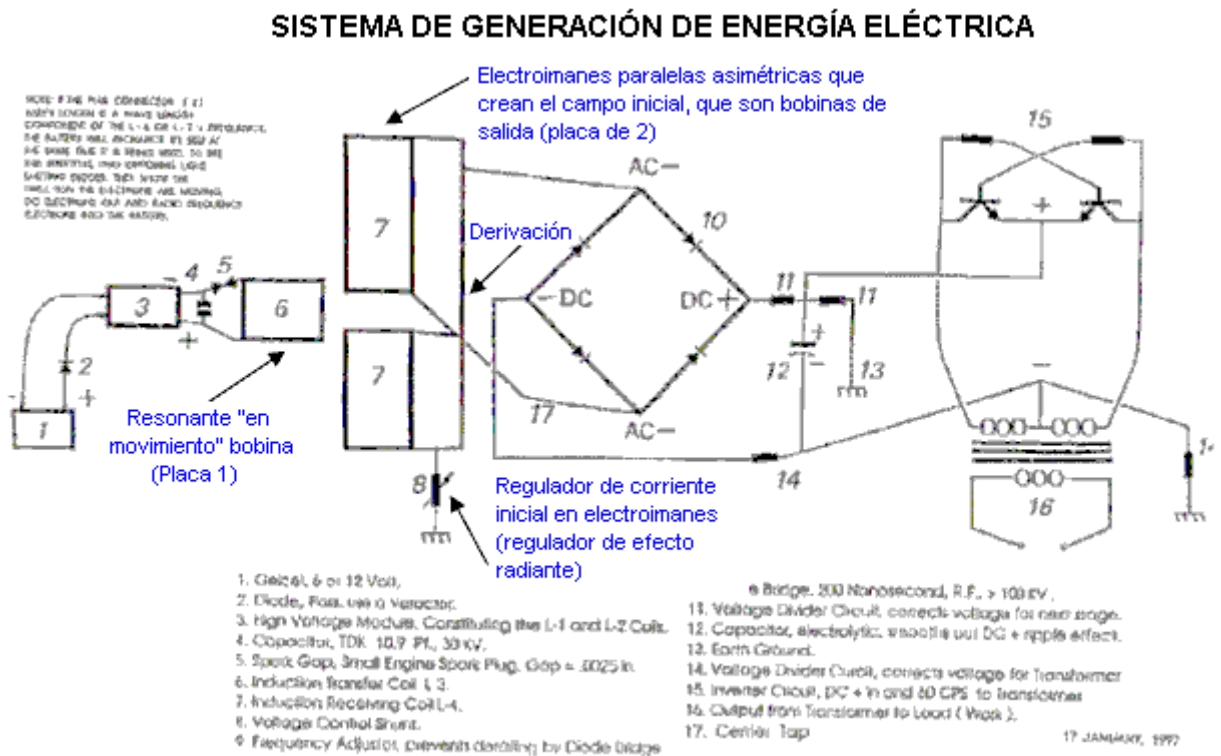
SISTEMA DE GENERACIÓN DE ENERGÍA ELÉCTRICA

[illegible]

Electroimanes paralelas asimétricas que crean el campo inicial, que son bobinas de salida (placa de 2)

AC−

15

7

Derivación

10

4 5

3

6

−DC

DC +

11

11

+

2

12

13

7

−

Resonante "en movimiento" bobina (Placa 1)

17

AC−

1

14

8

Regulador de corriente inicial en electroimanes (regulador de efecto radiante)

16

1. Geicel, 6 or 12 Volt,
2. Diode, Fast, use a Varactor.
3. High Voltage Module, Constituting the L-1 and L-2 Coils.
4. Capacitor, TDK 10.7 Pf., 30 KV.
5. Spark Gap, Small Engine Spark Plug, Gap = .0025 In.
6. Induction Transfer Coil L 3.
7. Induction Receiving Coil L-4.
8. Voltage Control Shunt.
9. Frequency Adjustor, prevents derailing by Diode bridge

a Bridge, 300 Nanosecond, R.F., > 100 KV.
11. Voltage Divider Circuit, corrects voltage for next stage.
12. Capacitor, electrolytic, smooths out DC + ripple effect.
13. Earth Ground.
14. Voltage Divider Circuit, corrects voltage for Transformer
15. Inverter Circuit, DC + in and 60 CPS to transformer
16. Output from Transformer to Load ( Work ).
17. Center Tap

17 JANUARY, 1997